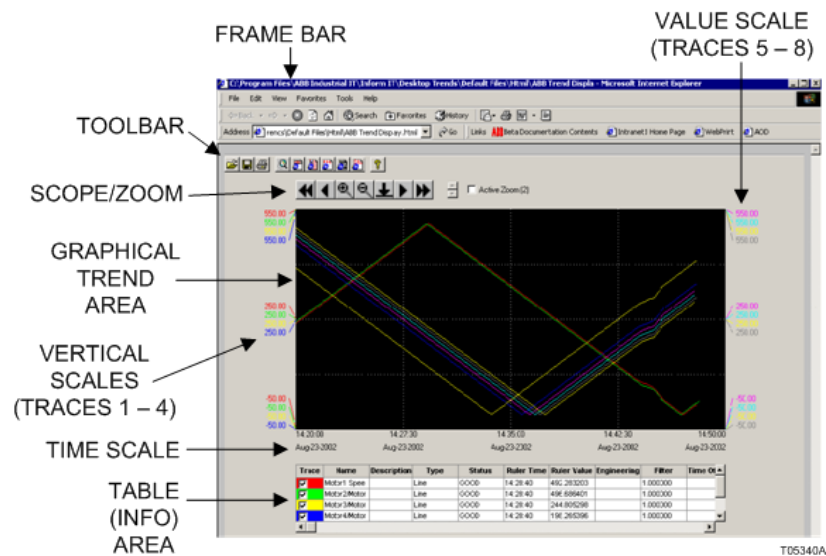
FRAME BAR

VALUE SCALE (TRACES 5 – 8)

C:\Program Files\ABB Industrial IT\Inform IT\Desktop Trends\Default Files\Html\ABB Trend Displa - Microsoft Internet Explorer

File Edit View Favorites Tools Help

Back Search Favorites History

Address rencs\Default Files\Html\ABB Trend Dispay.html Go Links Beta Documentation Contents Intranet1 Home Page WebPrint AOD

TOOLBAR

SCOPE/ZOOM

Active Zoom(2)

GRAPHICAL TREND AREA

VERTICAL SCALES (TRACES 1 – 4)

TIME SCALE

TABLE (INFO) AREA

550.00
550.00
550.00
250.00
250.00
250.00
-50.00
-50.00
-50.00

550.00
550.00
550.00
250.00
250.00
250.00
-50.00
-50.00
-50.00

14:20:08 Aug-23-2002
14:27:30 Aug-23-2002
14:35:03 Aug-23-2002
14:42:30 Aug-23-2002
14:50:00 Aug-23-2002

| Trace | Name | Description | Type | Status | Ruler Time | Ruler Value | Engineering | Filter | Time Of |
|---|---|---|---|---|---|---|---|---|---|
| | Motor1 Spee | | Line | GOOD | 14:28:40 | 492.283203 | | 1.000300 | |
| | Motor2Motor | | Line | GOOD | 14:28:40 | 496.686401 | | 1.000300 | |
| | Motor3Motor | | Line | GOOD | 14:28:40 | 244.805298 | | 1.000300 | |
| | Motor4Motor | | Line | GOOD | 14:28:40 | 196.265296 | | 1.000300 | |

T05340A